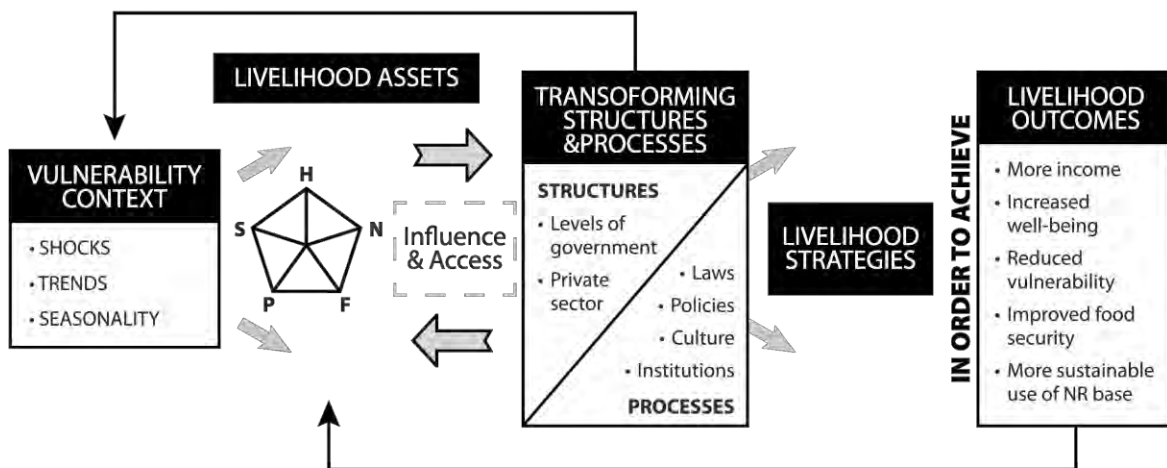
LIVELIHOOD ASSETS

VULNERABILITY CONTEXT

• SHOCKS
• TRENDS
• SEASONALITY

H
N
F
P
S

Influence & Access

TRANSOFORMING STRUCTURES &PROCESSES

STRUCTURES

• Levels of government
• Private sector

• Laws
• Policies
• Culture
• Institutions

PROCESSES

LIVELIHOOD STRATEGIES

IN ORDER TO ACHIEVE

LIVELIHOOD OUTCOMES

• More income
• Increased well-being
• Reduced vulnerability
• Improved food security
• More sustainable use of NR base